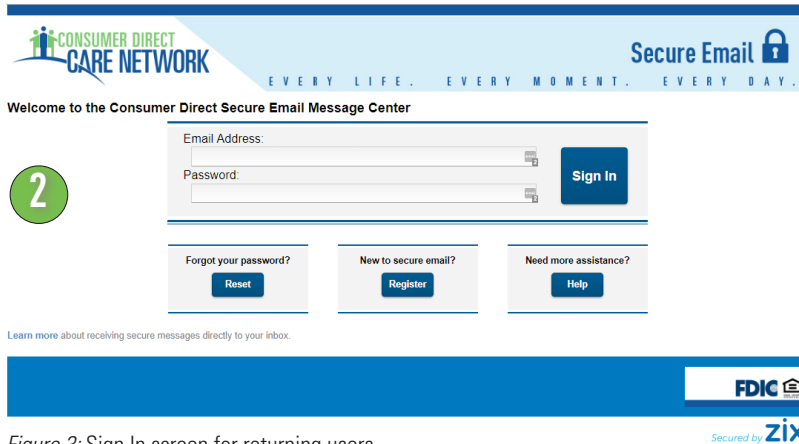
CONSUMER DIRECT
CARE NETWORK

Secure Email

EVERY LIFE. EVERY MOMENT. EVERY DAY.

Welcome to the Consumer Direct Secure Email Message Center

Email Address:

Password:

Sign In

2

Forgot your password?
Reset

New to secure email?
Register

Need more assistance?
Help

Learn more about receiving secure messages directly to your inbox.

FDIC

Secured by ZIX

Figure 2: Sign In screen for returning users